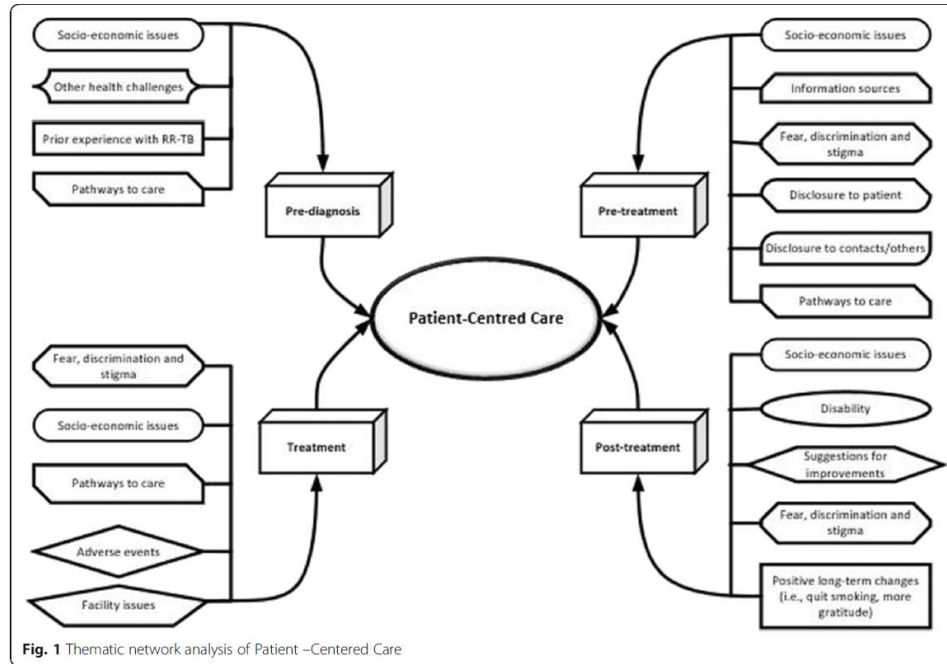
Socio-economic issues

Other health challenges

Prior experience with RR-TB

Pathways to care

Pre-diagnosis

Socio-economic issues

Information sources

Fear, discrimination and stigma

Disclosure to patient

Disclosure to contacts/others

Pathways to care

Pre-treatment

Patient-Centred Care

Fear, discrimination and stigma

Socio-economic issues

Pathways to care

Adverse events

Facility issues

Treatment

Socio-economic issues

Disability

Suggestions for improvements

Fear, discrimination and stigma

Positive long-term changes (i.e., quit smoking, more gratitude)

Post-treatment

**Fig. 1** Thematic network analysis of Patient –Centered Care